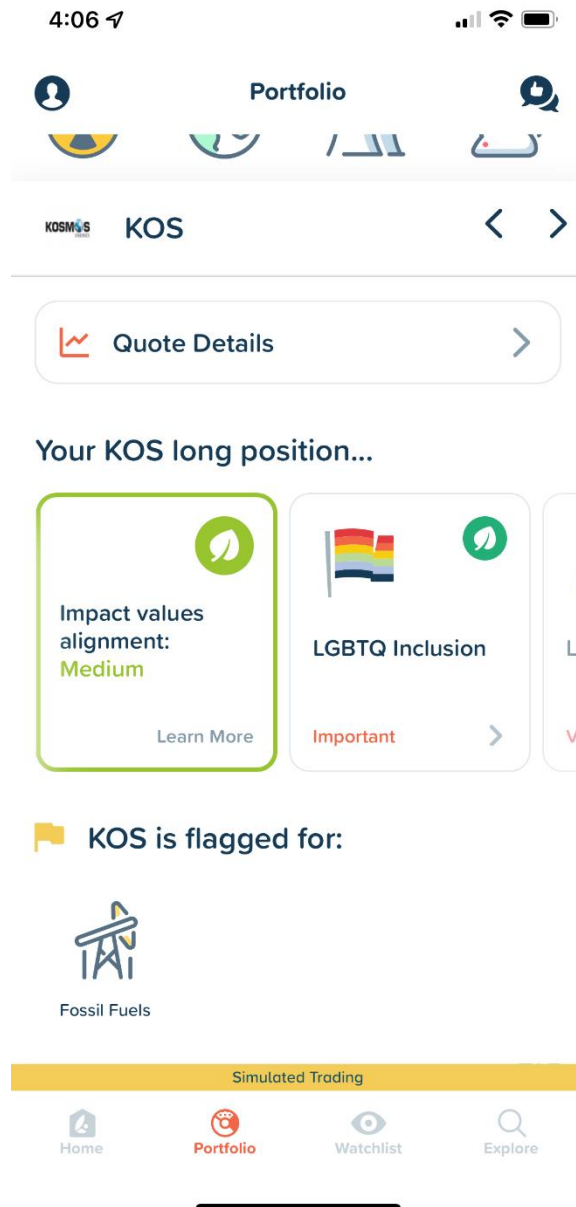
4:06

Portfolio

KOSMOS

KOS

Quote Details

Your KOS long position...

Impact values alignment: Medium

Learn More

LGBTQ Inclusion

Important

L

V

KOS is flagged for:

Fossil Fuels

Simulated Trading

Home

Portfolio

Watchlist

Explore